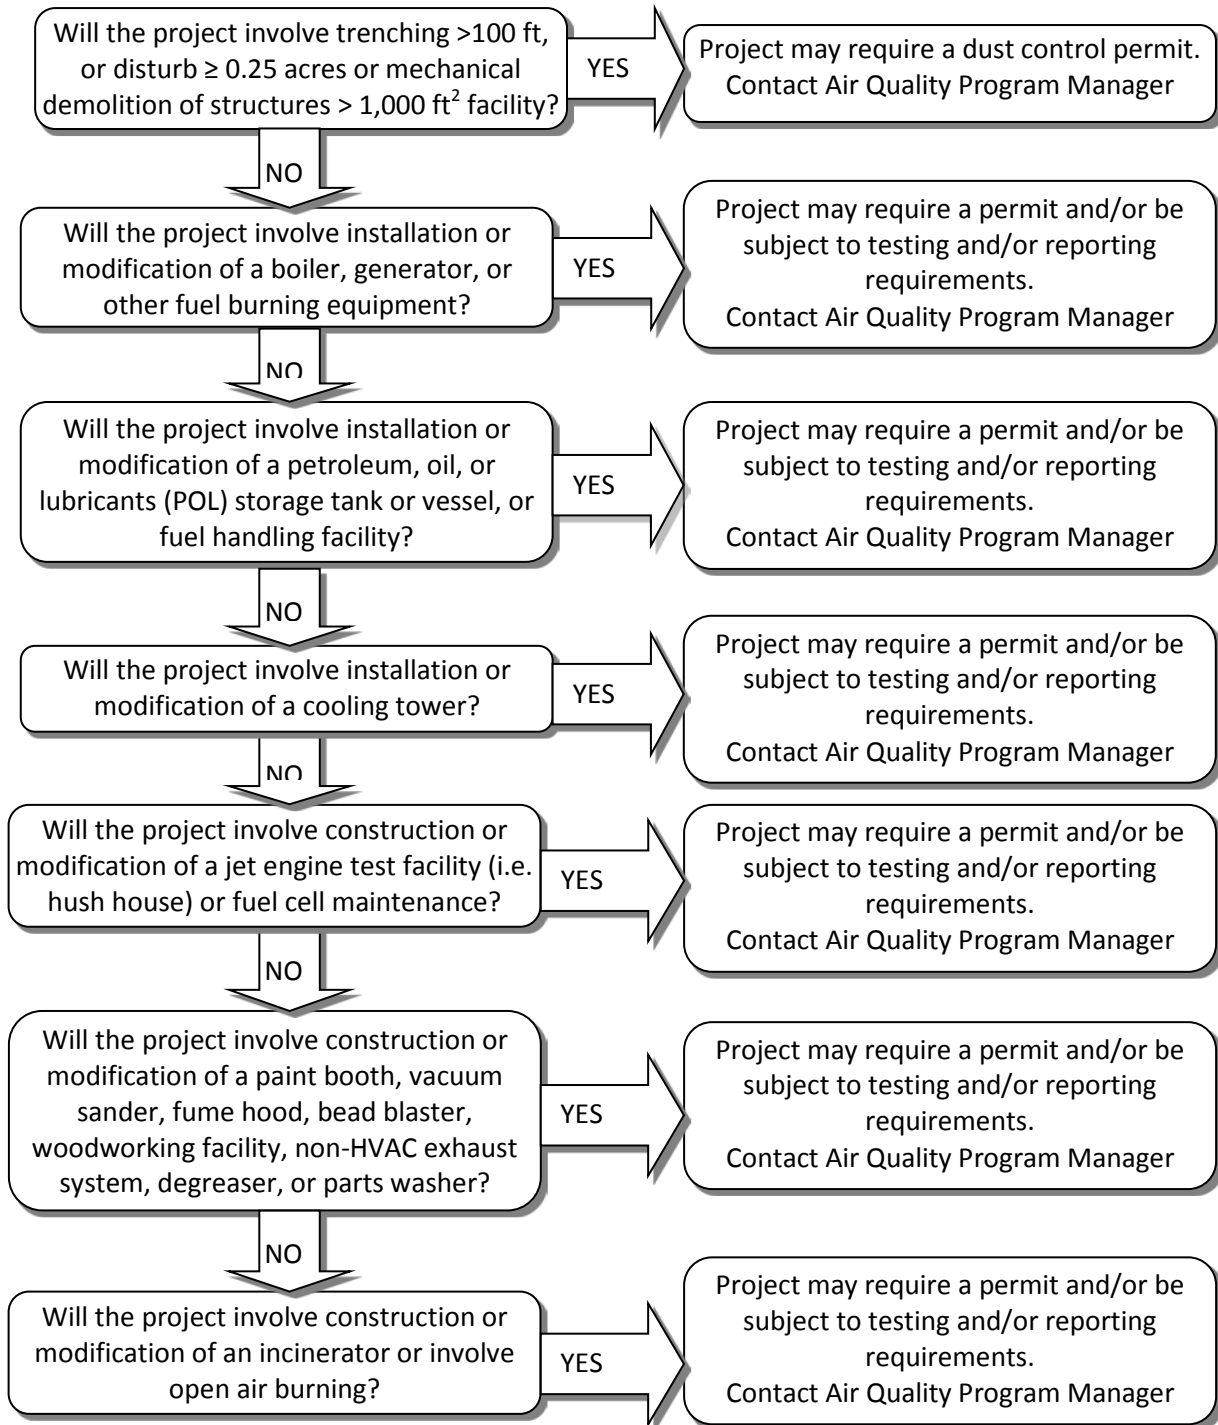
Will the project involve trenching >100 ft, or disturb ≥ 0.25 acres or mechanical demolition of structures > 1,000 $ft^2$ facility?

YES

Project may require a dust control permit. Contact Air Quality Program Manager

NO

Will the project involve installation or modification of a boiler, generator, or other fuel burning equipment?

YES

Project may require a permit and/or be subject to testing and/or reporting requirements. Contact Air Quality Program Manager

NO

Will the project involve installation or modification of a petroleum, oil, or lubricants (POL) storage tank or vessel, or fuel handling facility?

YES

Project may require a permit and/or be subject to testing and/or reporting requirements. Contact Air Quality Program Manager

NO

Will the project involve installation or modification of a cooling tower?

YES

Project may require a permit and/or be subject to testing and/or reporting requirements. Contact Air Quality Program Manager

NO

Will the project involve construction or modification of a jet engine test facility (i.e. hush house) or fuel cell maintenance?

YES

Project may require a permit and/or be subject to testing and/or reporting requirements. Contact Air Quality Program Manager

NO

Will the project involve construction or modification of a paint booth, vacuum sander, fume hood, bead blaster, woodworking facility, non-HVAC exhaust system, degreaser, or parts washer?

YES

Project may require a permit and/or be subject to testing and/or reporting requirements. Contact Air Quality Program Manager

NO

Will the project involve construction or modification of an incinerator or involve open air burning?

YES

Project may require a permit and/or be subject to testing and/or reporting requirements. Contact Air Quality Program Manager